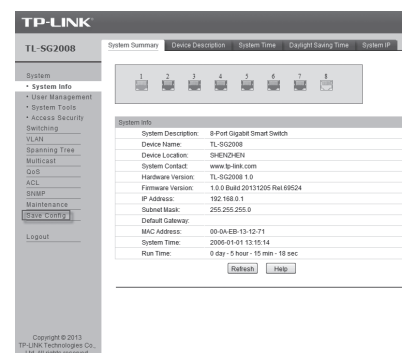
TP-LINK®

TL-SG2008

System Summary | Device Description | System Time | Daylight Saving Time | System IP

System
• System Info
• User Management
• System Tools
• Access Security
Switching
VLAN
Spanning Tree
Multicast
QoS
ACL
SNMP
Maintenance
Save Config

Logout

1 2 3 4 5 6 7 8

System Info

| | |
|---|---|
| System Description: | 8-Port Gigabit Smart Switch |
| Device Name: | TL-SG2008 |
| Device Location: | SHENZHEN |
| System Contact: | www.tp-link.com |
| Hardware Version: | TL-SG2008 1.0 |
| Firmware Version: | 1.0.0 Build 20131205 Rel.69524 |
| IP Address: | 192.168.0.1 |
| Subnet Mask: | 255.255.255.0 |
| Default Gateway: | |
| MAC Address: | 00-0A-EB-13-12-71 |
| System Time: | 2006-01-01 13:15:14 |
| Run Time: | 0 day - 5 hour - 15 min - 18 sec |

Refresh | Help

Copyright © 2013
TP-LINK Technologies Co., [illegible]